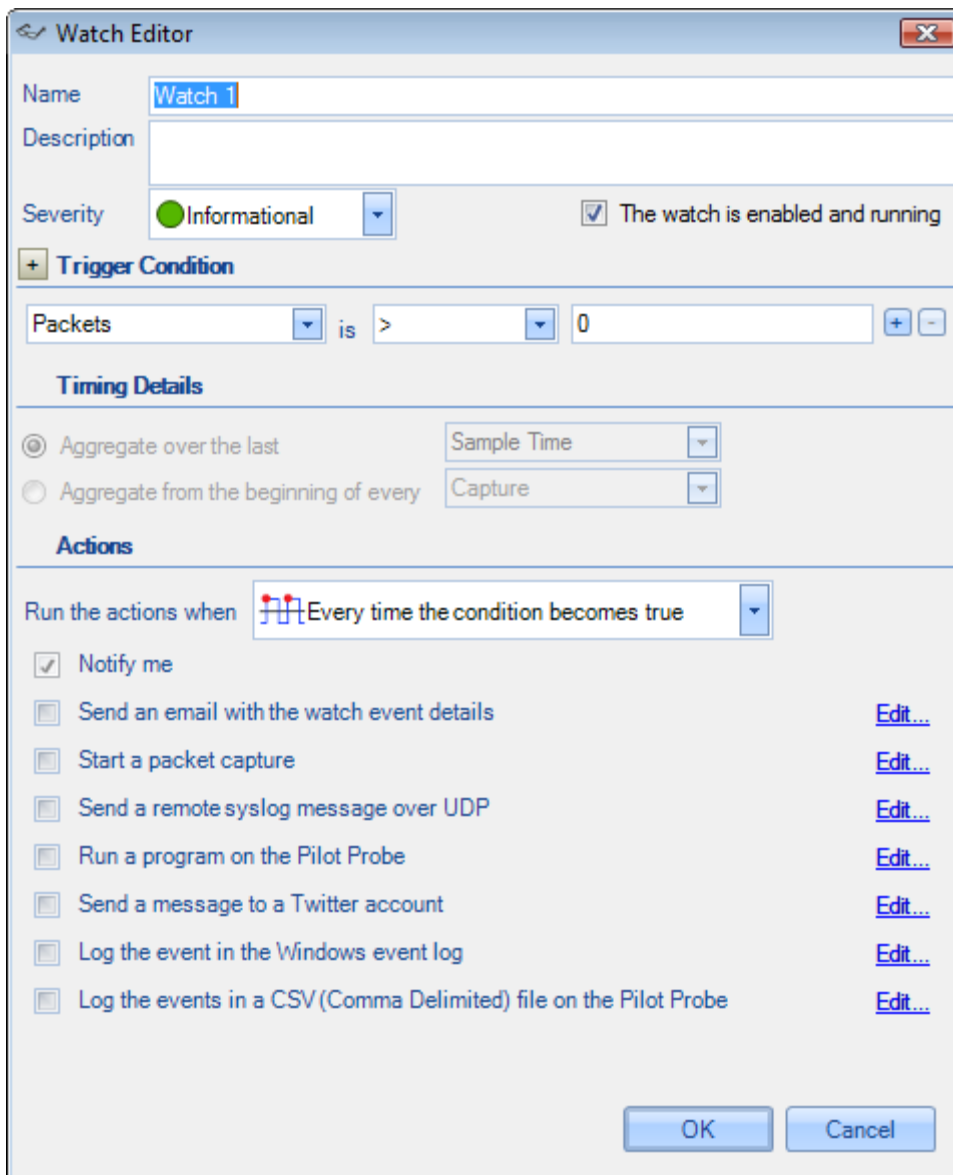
Watch Editor

Name Watch 1

Description

Severity Informational

The watch is enabled and running

+ Trigger Condition

Packets is > 0

Timing Details

Aggregate over the last Sample Time

Aggregate from the beginning of every Capture

Actions

Run the actions when Every time the condition becomes true

Notify me

Send an email with the watch event details Edit...

Start a packet capture Edit...

Send a remote syslog message over UDP Edit...

Run a program on the Pilot Probe Edit...

Send a message to a Twitter account Edit...

Log the event in the Windows event log Edit...

Log the events in a CSV (Comma Delimited) file on the Pilot Probe Edit...

OK Cancel